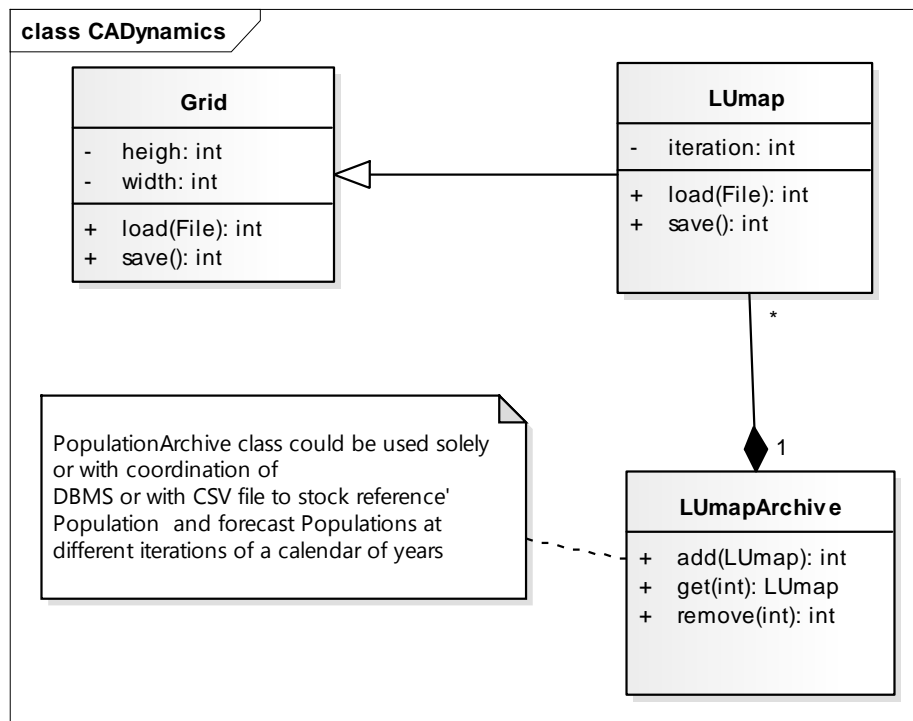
class CADynamics

Grid

- heigh: int
- width: int

+ load(File): int
+ save(): int

LUmap

- iteration: int

+ load(File): int
+ save(): int

*

1

PopulationArchive class could be used solely or with coordination of DBMS or with CSV file to stock reference' Population and forecast Populations at different iterations of a calendar of years

LUmapArchive

+ add(LUmap): int
+ get(int): LUmap
+ remove(int): int